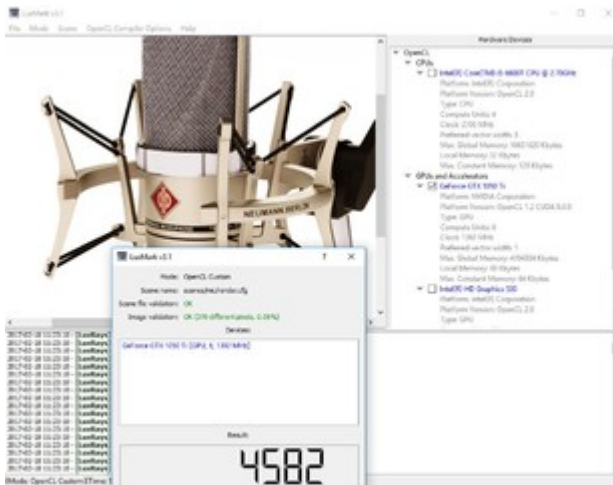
LuxMark v3.1

File Mode Scene OpenCL Compiler Options Help

Hardware Devices

OpenCL
CPUs
Intel(R) Core(TM) i5-6600T CPU @ 2.70GHz
Platform: Intel(R) Corporation
Platform Version: OpenCL 2.0
Type: CPU
Compute Units: 4
Clock: 2700 MHz
Preferred vector width: 8
Max. Global Memory: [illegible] Kbytes
Local Memory: 32 Kbytes
Max. Constant Memory: 128 Kbytes
GPUs and Accelerators
GeForce GTX 1050 Ti
Platform: NVIDIA Corporation
Platform Version: OpenCL 1.2 CUDA 9.0.0
Type: GPU
Compute Units: 6
Clock: 1392 MHz
Preferred vector width: 1
Max. Global Memory: 4194304 Kbytes
Local Memory: 48 Kbytes
Max. Constant Memory: 64 Kbytes
Intel(R) HD Graphics 530
Platform: Intel(R) Corporation
Platform Version: OpenCL 2.0
Type: GPU

LuxMark v3.1 ? ×

Mode: OpenCL Custom
Scene name: scenes/mic/render.cfg
Scene file validation: OK
Image validation: OK (276 different pixels, 0.06%)

Devices

GeForce GTX 1050 Ti [GPU, 6, 1392 MHz]

Result

4582

2017-02-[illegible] LuxRays
2017-02-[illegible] LuxRays
2017-02-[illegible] LuxRays
2017-02-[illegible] LuxRays
2017-02-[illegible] LuxRays
2017-02-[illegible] LuxRays
2017-02-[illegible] LuxRays
2017-02-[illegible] LuxRays
2017-02-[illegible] LuxRays
2017-02-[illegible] LuxRays
2017-02-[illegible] LuxRays
2017-02-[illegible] LuxRays
2017-02-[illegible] LuxRays

[Mode: OpenCL Custom][Time: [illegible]